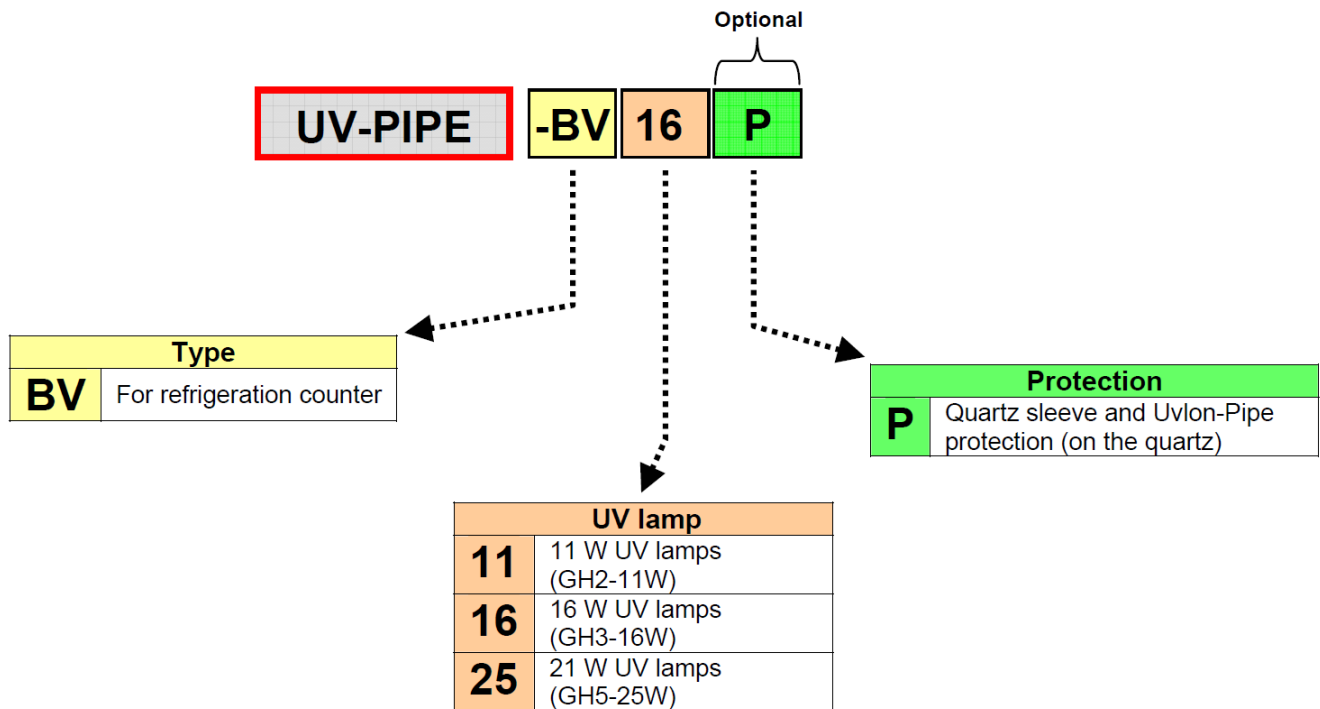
Optional

UV-PIPE -BV 16 P

| Type | |
|---|---|
| BV | For refrigeration counter |

| Protection | |
|---|---|
| P | Quartz sleeve and Uvlon-Pipe protection (on the quartz) |

| UV lamp | |
|---|---|
| 11 | 11 W UV lamps (GH2-11W) |
| 16 | 16 W UV lamps (GH3-16W) |
| 25 | 21 W UV lamps (GH5-25W) |